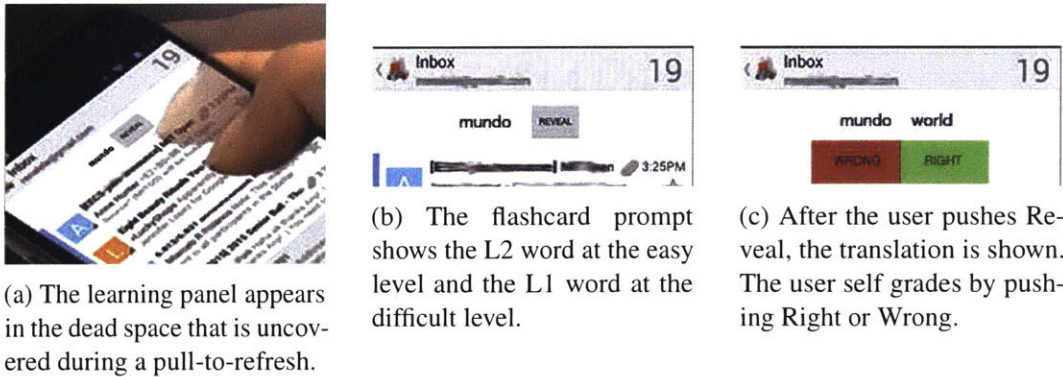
Inbox 19 mundo REVEAL

(a) The learning panel appears in the dead space that is uncovered during a pull-to-refresh.

Inbox 19

mundo REVEAL

3:25PM

(b) The flashcard prompt shows the L2 word at the easy level and the L1 word at the difficult level.

Inbox 19

mundo world

WRONG RIGHT

(c) After the user pushes Reveal, the translation is shown. The user self grades by pushing Right or Wrong.